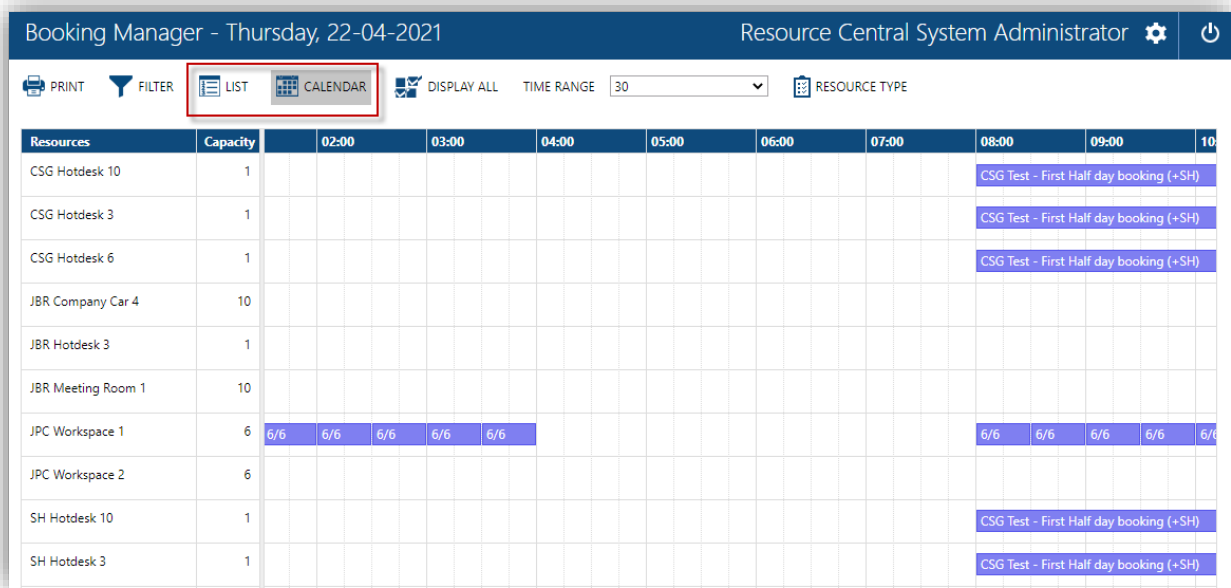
Booking Manager - Thursday, 22-04-2021

Resource Central System Administrator

PRINT FILTER LIST CALENDAR DISPLAY ALL TIME RANGE 30 RESOURCE TYPE

| Resources | Capacity | | 02:00 | 03:00 | 04:00 | 05:00 | 06:00 | 07:00 | 08:00 | 09:00 | 10: |
|---|---|---|---|---|---|---|---|---|---|---|---|
| CSG Hotdesk 10 | 1 | | | | | | | | CSG Test - First Half day booking (+SH) | | |
| CSG Hotdesk 3 | 1 | | | | | | | | CSG Test - First Half day booking (+SH) | | |
| CSG Hotdesk 6 | 1 | | | | | | | | CSG Test - First Half day booking (+SH) | | |
| JBR Company Car 4 | 10 | | | | | | | | | | |
| JBR Hotdesk 3 | 1 | | | | | | | | | | |
| JBR Meeting Room 1 | 10 | | | | | | | | | | |
| JPC Workspace 1 | 6 | 6/6 | 6/6 6/6 | 6/6 6/6 | | | | | 6/6 6/6 | 6/6 6/6 | 6/6 |
| JPC Workspace 2 | 6 | | | | | | | | | | |
| SH Hotdesk 10 | 1 | | | | | | | | CSG Test - First Half day booking (+SH) | | |
| SH Hotdesk 3 | 1 | | | | | | | | CSG Test - First Half day booking (+SH) | | |